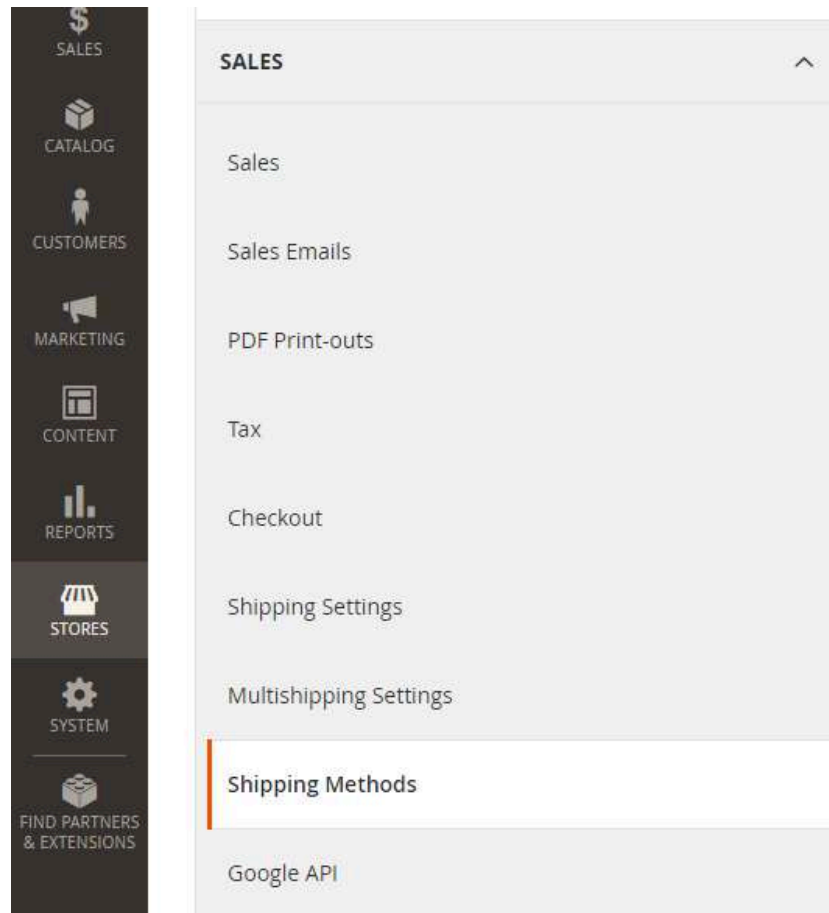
$ SALES
CATALOG
CUSTOMERS
MARKETING
CONTENT
REPORTS
STORES
SYSTEM
FIND PARTNERS & EXTENSIONS

SALES

Sales

Sales Emails

PDF Print-outs

Tax

Checkout

Shipping Settings

Multishipping Settings

Shipping Methods

Google API